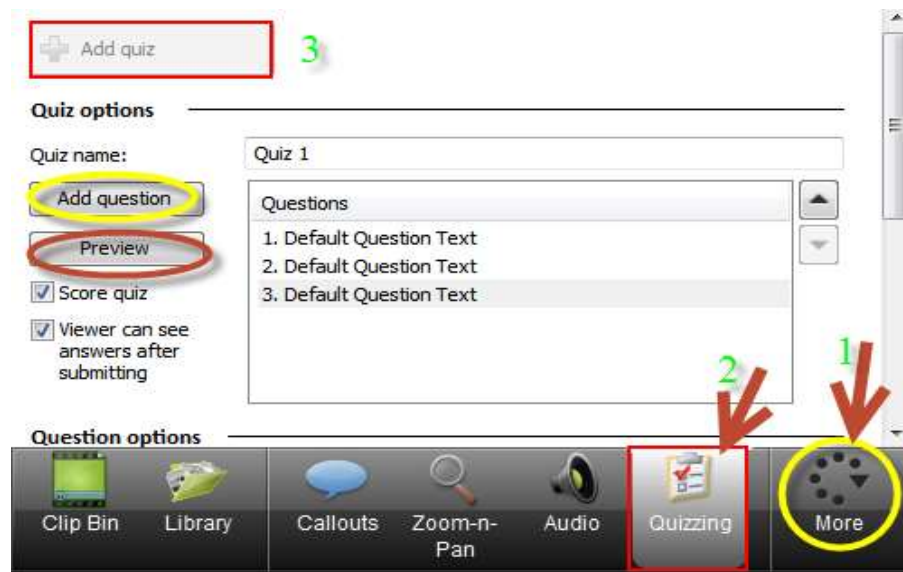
Add quiz

3

Quiz options

Quiz name: Quiz 1

Add question

Preview

Score quiz

Viewer can see answers after submitting

Questions

1. Default Question Text
2. Default Question Text
3. Default Question Text

2

1

Question options

Clip Bin Library Callouts Zoom-n-Pan Audio Quizzing More